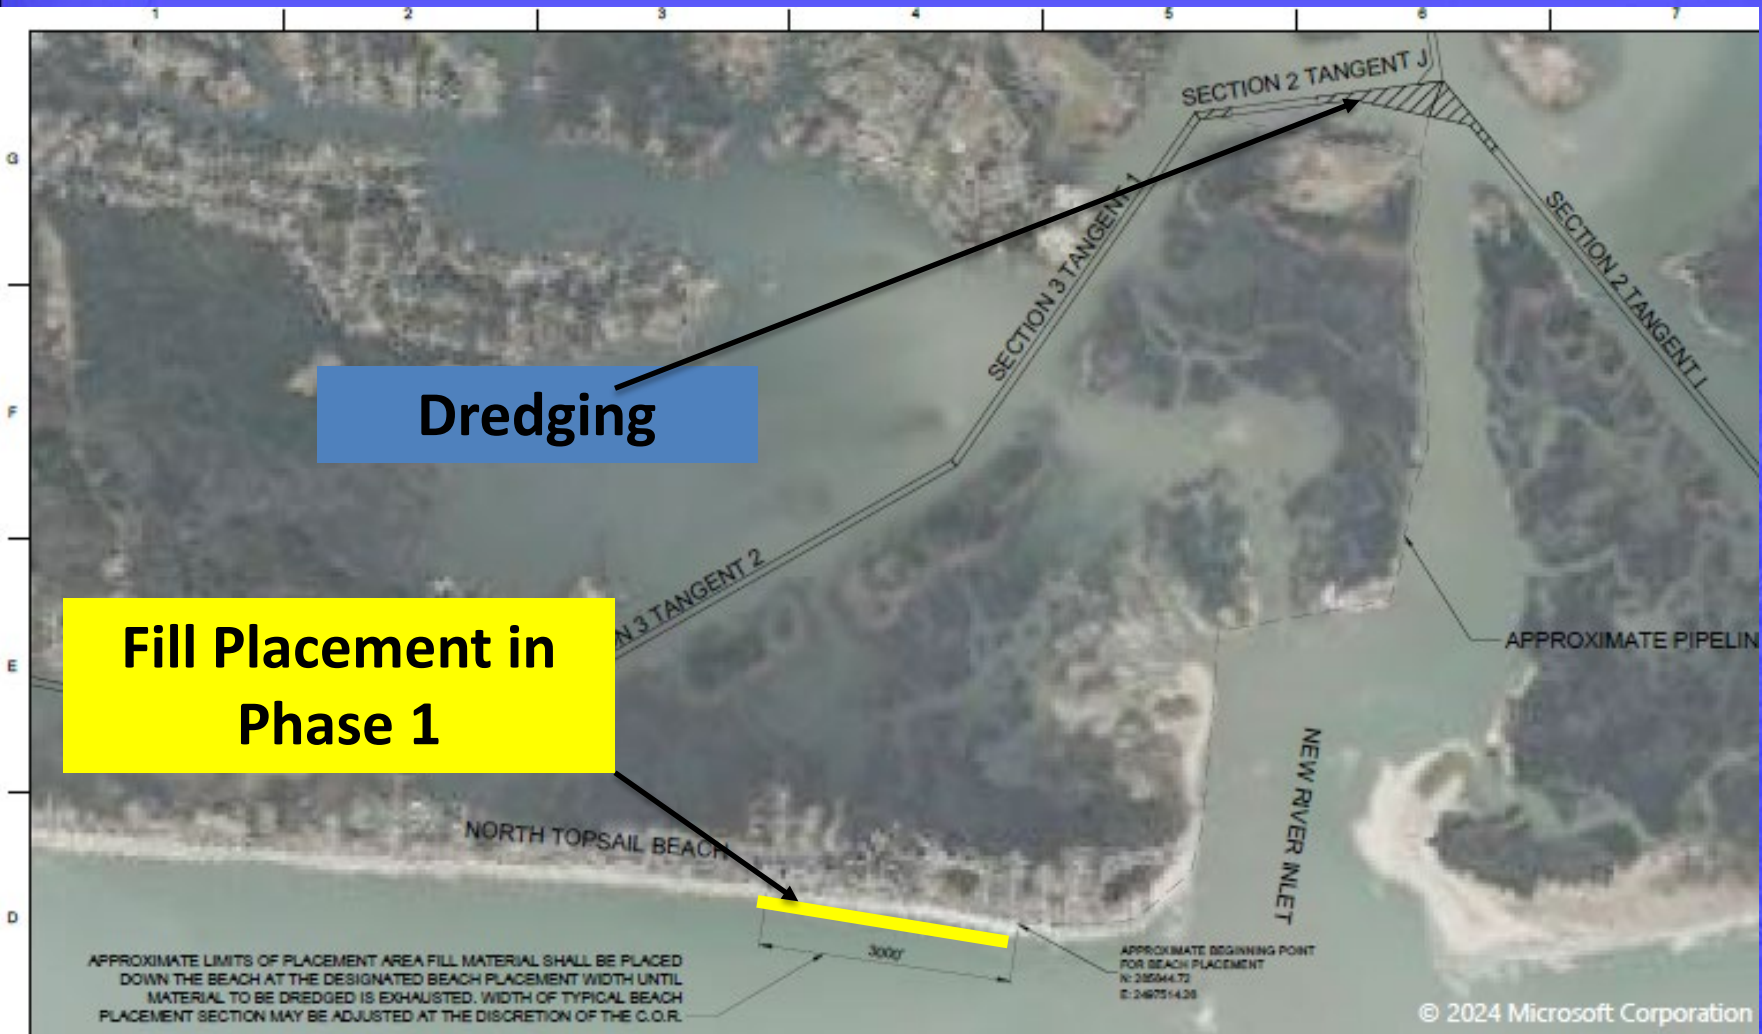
1 2 3 4 5 6 7

G

F

E

D

SECTION 2 TANGENT J

SECTION 3 TANGENT 1

SECTION 2 TANGENT I

Dredging

N 3 TANGENT 2

Fill Placement in Phase 1

APPROXIMATE PIPELIN

NORTH TOPSAIL BEACH

NEW RIVER INLET

3000'

APPROXIMATE LIMITS OF PLACEMENT AREA FILL MATERIAL SHALL BE PLACED DOWN THE BEACH AT THE DESIGNATED BEACH PLACEMENT WIDTH UNTIL MATERIAL TO BE DREDGED IS EXHAUSTED. WIDTH OF TYPICAL BEACH PLACEMENT SECTION MAY BE ADJUSTED AT THE DISCRETION OF THE C.O.R.

APPROXIMATE BEGINNING POINT FOR BEACH PLACEMENT N: 285844.72 E: 2497514.28

© 2024 Microsoft Corporation